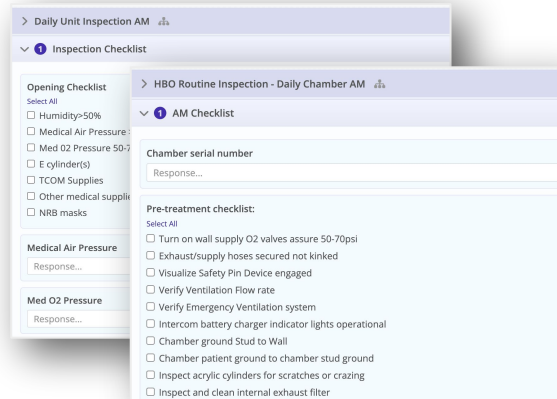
> Daily Unit Inspection AM

1 Inspection Checklist

Opening Checklist
Select All
☐ Humidity>50%
☐ Medical Air Pressure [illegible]
☐ Med 02 Pressure 50-7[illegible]
☐ E cylinder(s)
☐ TCOM Supplies
☐ Other medical supplie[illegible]
☐ NRB masks

Medical Air Pressure
Response...

Med O2 Pressure
Response...

> HBO Routine Inspection - Daily Chamber AM

1 AM Checklist

Chamber serial number
Response...

Pre-treatment checklist:
Select All
☐ Turn on wall supply O2 valves assure 50-70psi
☐ Exhaust/supply hoses secured not kinked
☐ Visualize Safety Pin Device engaged
☐ Verify Ventilation Flow rate
☐ Verify Emergency Ventilation system
☐ Intercom battery charger indicator lights operational
☐ Chamber ground Stud to Wall
☐ Chamber patient ground to chamber stud ground
☐ Inspect acrylic cylinders for scratches or crazing
☐ Inspect and clean internal exhaust filter